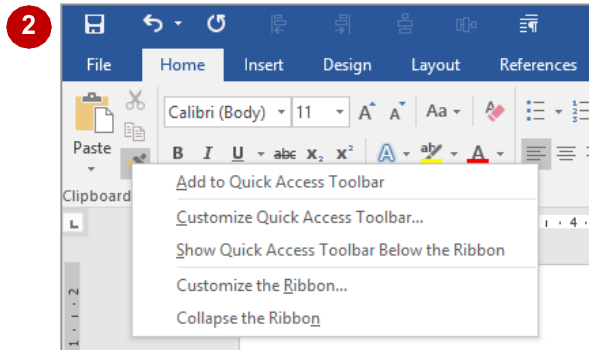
2

File Home Insert Design Layout References

Paste

Clipboard

Calibri (Body) 11

B I U abc x₂ x²

Add to Quick Access Toolbar

Customize Quick Access Toolbar...

Show Quick Access Toolbar Below the Ribbon

Customize the Ribbon...

Collapse the Ribbon